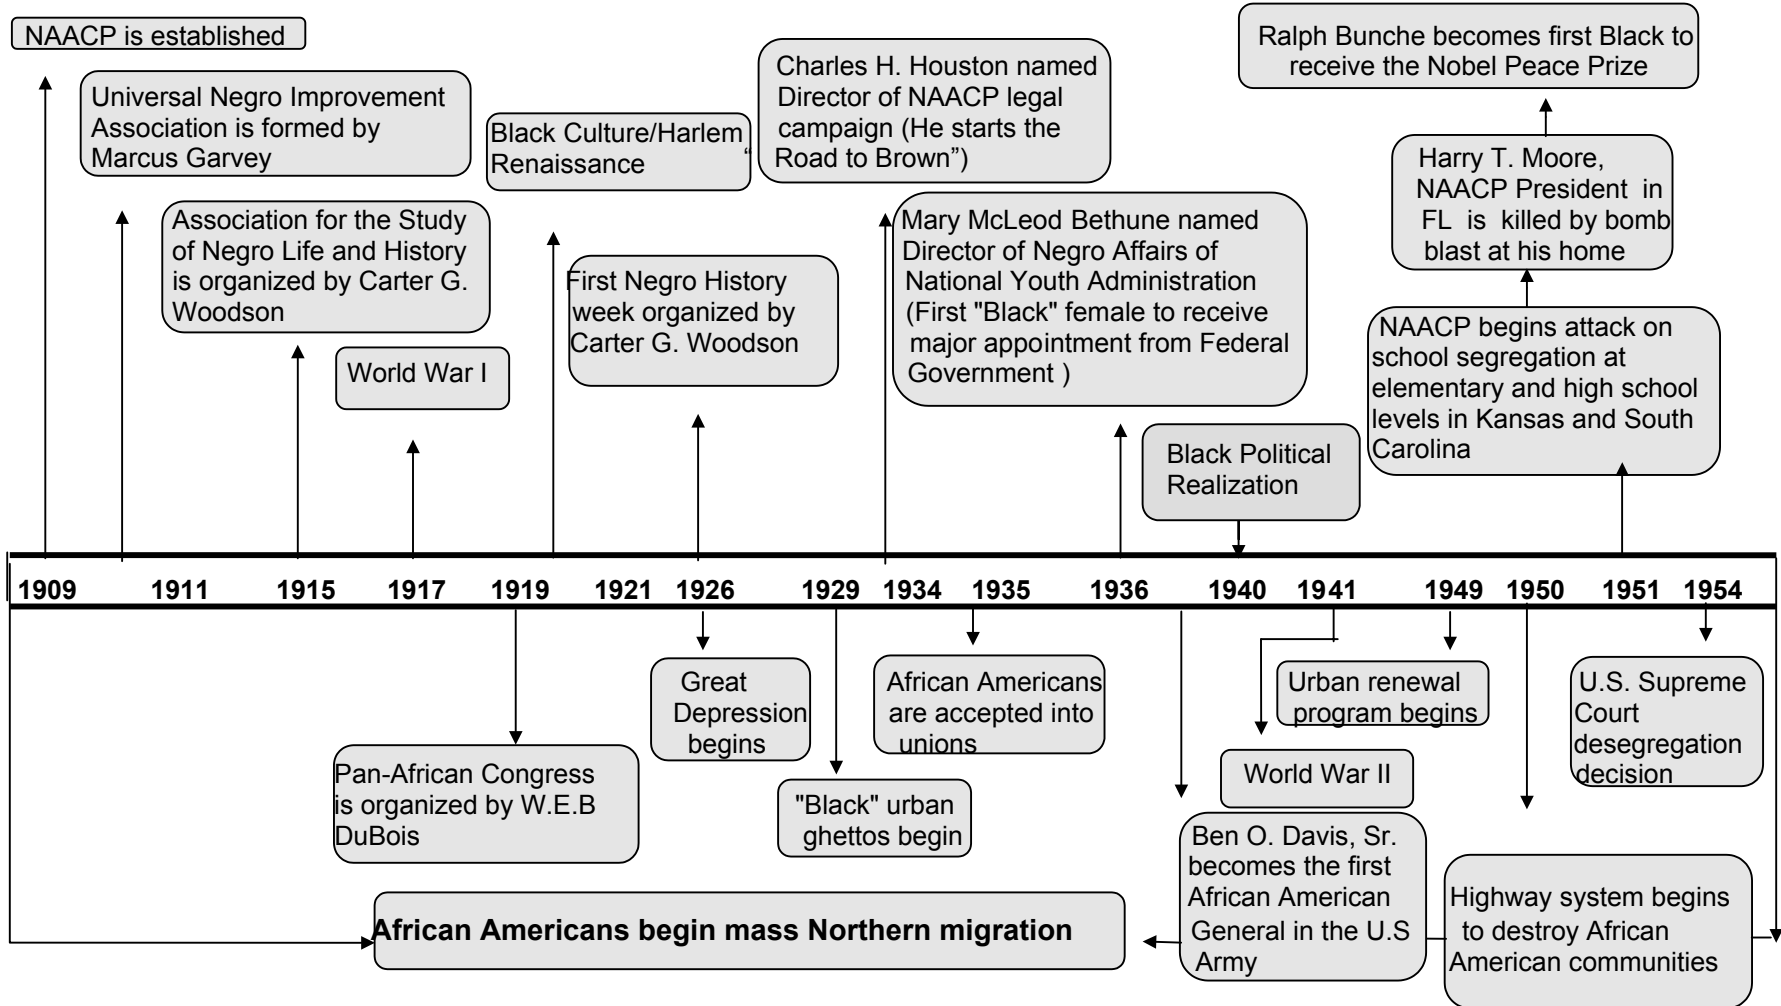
NAACP is established

Universal Negro Improvement Association is formed by Marcus Garvey

Association for the Study of Negro Life and History is organized by Carter G. Woodson

World War I

Black Culture/Harlem Renaissance "

First Negro History week organized by Carter G. Woodson

Charles H. Houston named Director of NAACP legal campaign (He starts the Road to Brown")

Mary McLeod Bethune named Director of Negro Affairs of National Youth Administration (First "Black" female to receive major appointment from Federal Government )

Black Political Realization

Ralph Bunche becomes first Black to receive the Nobel Peace Prize

Harry T. Moore, NAACP President in FL is killed by bomb blast at his home

NAACP begins attack on school segregation at elementary and high school levels in Kansas and South Carolina

1909 1911 1915 1917 1919 1921 1926 1929 1934 1935 1936 1940 1941 1949 1950 1951 1954

Pan-African Congress is organized by W.E.B DuBois

Great Depression begins

"Black" urban ghettos begin

African Americans are accepted into unions

Urban renewal program begins

World War II

U.S. Supreme Court desegregation decision

Ben O. Davis, Sr. becomes the first African American General in the U.S Army

Highway system begins to destroy African American communities

African Americans begin mass Northern migration